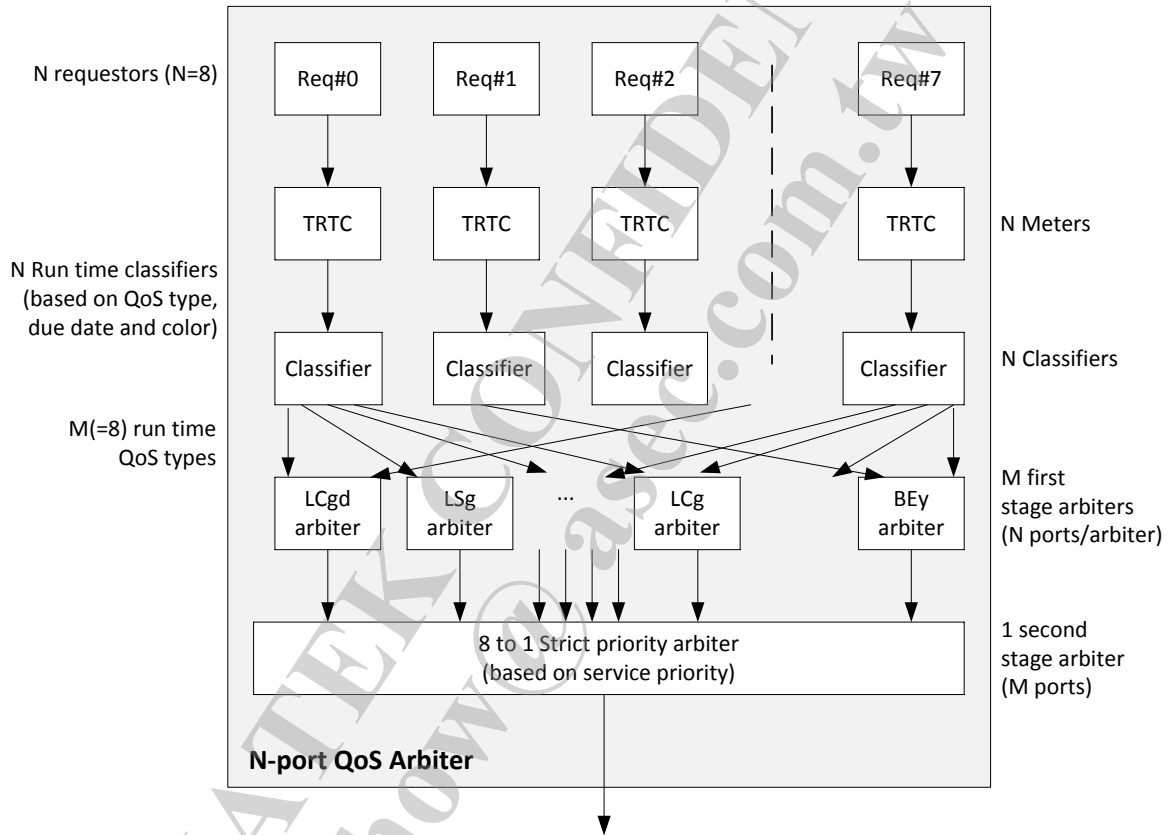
N requestors (N=8)

Req#0

Req#1

Req#2

Req#7

TRTC

TRTC

TRTC

TRTC

N Meters

N Run time classifiers (based on QoS type, due date and color)

Classifier

Classifier

Classifier

Classifier

N Classifiers

M(=8) run time QoS types

LCgd arbiter

LSg arbiter

...

LCg arbiter

BEy arbiter

M first stage arbiters (N ports/arbiter)

8 to 1 Strict priority arbiter (based on service priority)

1 second stage arbiter (M ports)

N-port QoS Arbiter

ATEK CONFIDENTIAL

how@asec.com.tw